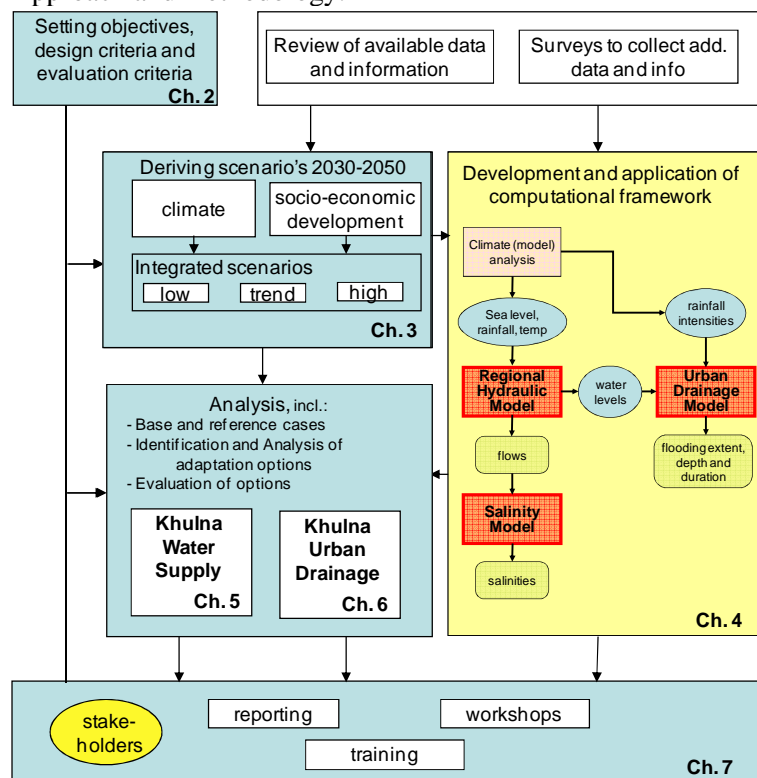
Setting objectives, design criteria and evaluation criteria
Ch. 2

Review of available data and information

Surveys to collect add. data and info

Deriving scenario's 2030-2050

climate

socio-economic development

Integrated scenarios

low

trend

high

Ch. 3

Development and application of computational framework

Climate (model) analysis

Sea level, rainfall, temp

rainfall intensities

Regional Hydraulic Model

water levels

Urban Drainage Model

flows

flooding extent, depth and duration

Salinity Model

salinities

Ch. 4

Analysis, incl.:
- Base and reference cases
- Identification and Analysis of adaptation options
- Evaluation of options

Khulna Water Supply
Ch. 5

Khulna Urban Drainage
Ch. 6

stake-holders

reporting

workshops

training

Ch. 7